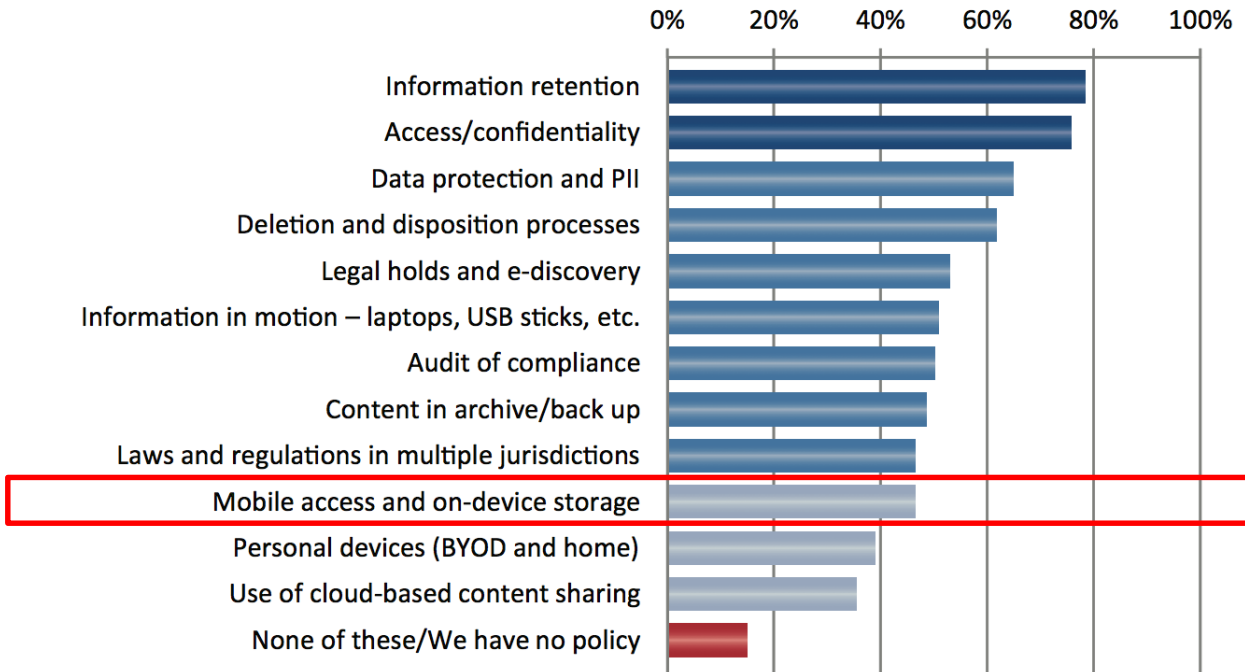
0% 20% 40% 60% 80% 100%

Information retention
Access/confidentiality
Data protection and PII
Deletion and disposition processes
Legal holds and e-discovery
Information in motion – laptops, USB sticks, etc.
Audit of compliance
Content in archive/back up
Laws and regulations in multiple jurisdictions
Mobile access and on-device storage
Personal devices (BYOD and home)
Use of cloud-based content sharing
None of these/We have no policy